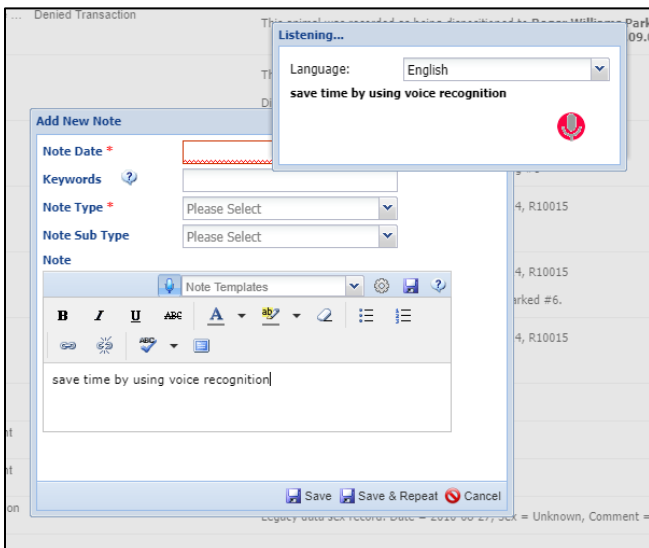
Denied Transaction

This animal was recorded as being dispositioned to Roger Williams Park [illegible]

Listening...

Language: English

save time by using voice recognition

Th

Di

Add New Note

Note Date *

Keywords

Note Type *

Please Select

Note Sub Type

Please Select

Note

Note Templates

B I U ABC A

save time by using voice recognition

4, R10015

4, R10015

arked #6.

4, R10015

nt

nt

on

Save Save & Repeat Cancel

Legacy data sex record: Date = 2010-08-27, Sex = Unknown, Comment =